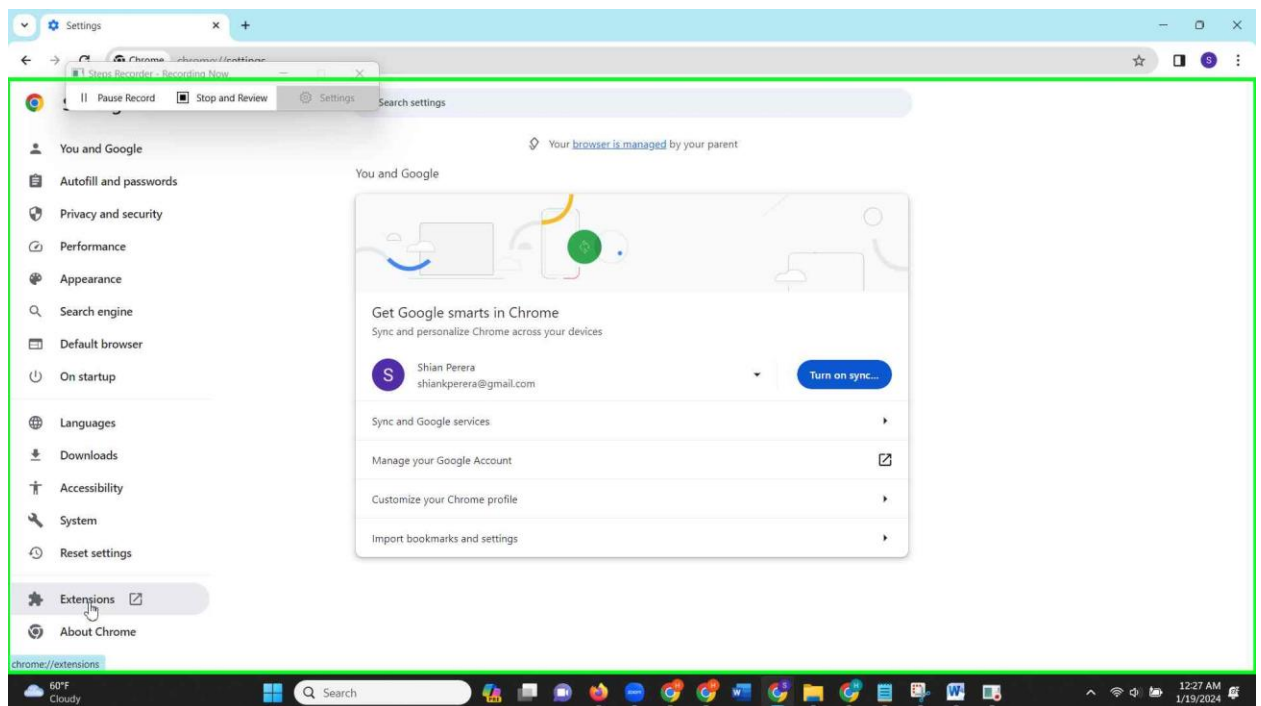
Settings
Chrome chrome://settings
Steps Recorder - Recording Now
Pause Record
Stop and Review
Settings
Search settings
Your browser is managed by your parent
You and Google
Autofill and passwords
Privacy and security
Performance
Appearance
Search engine
Default browser
On startup
Languages
Downloads
Accessibility
System
Reset settings
Extensions
About Chrome
chrome://extensions

You and Google
Get Google smarts in Chrome
Sync and personalize Chrome across your devices
S
Shian Perera
shiankperera@gmail.com
Turn on sync...
Sync and Google services
Manage your Google Account
Customize your Chrome profile
Import bookmarks and settings

60°F
Cloudy
Search
12:27 AM
1/19/2024